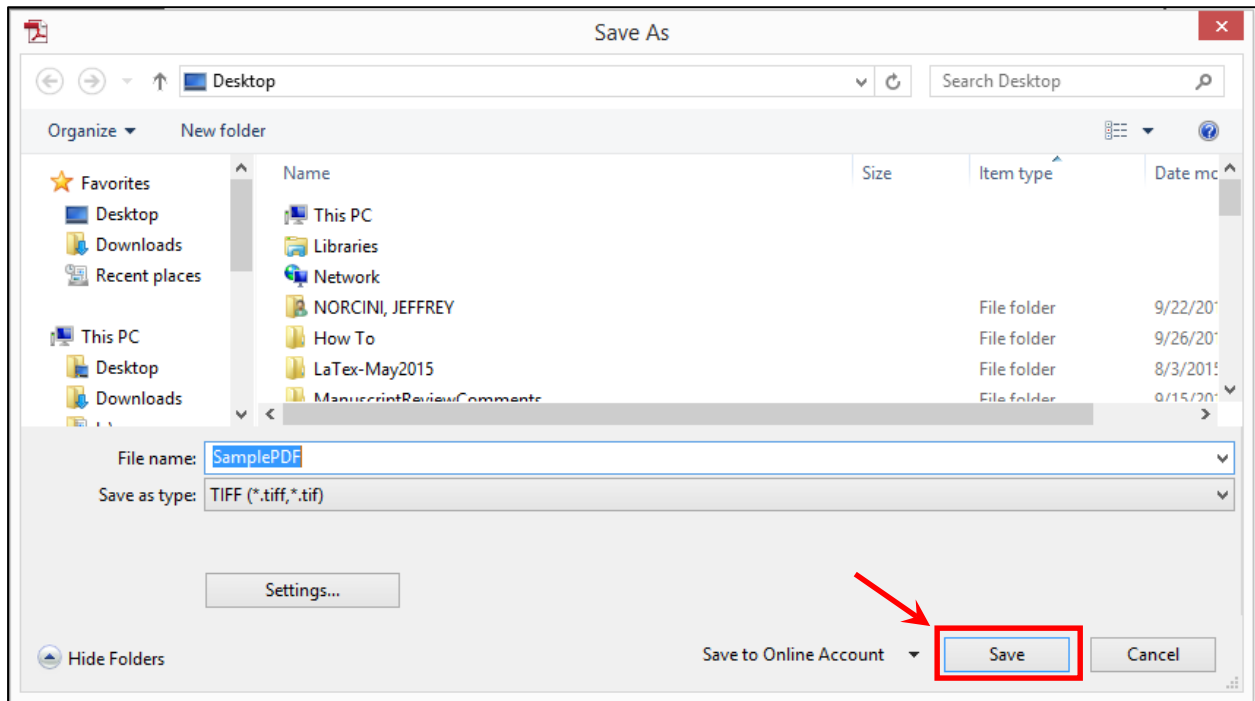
Save As

Desktop

Search Desktop

Organize ▾ New folder

Favorites
Desktop
Downloads
Recent places

This PC
Desktop
Downloads

| Name | Size | Item type | Date mo |
|---|---|---|---|
| This PC | | | |
| Libraries | | | |
| Network | | | |
| NORCINI, JEFFREY | | File folder | 9/22/20 |
| How To | | File folder | 9/26/20 |
| LaTex-May2015 | | File folder | 8/3/2015 |
| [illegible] | | File folder | 9/15/20 |

File name: SamplePDF

Save as type: TIFF (*.tiff,*.tif)

Settings...

Hide Folders

Save to Online Account

Save

Cancel